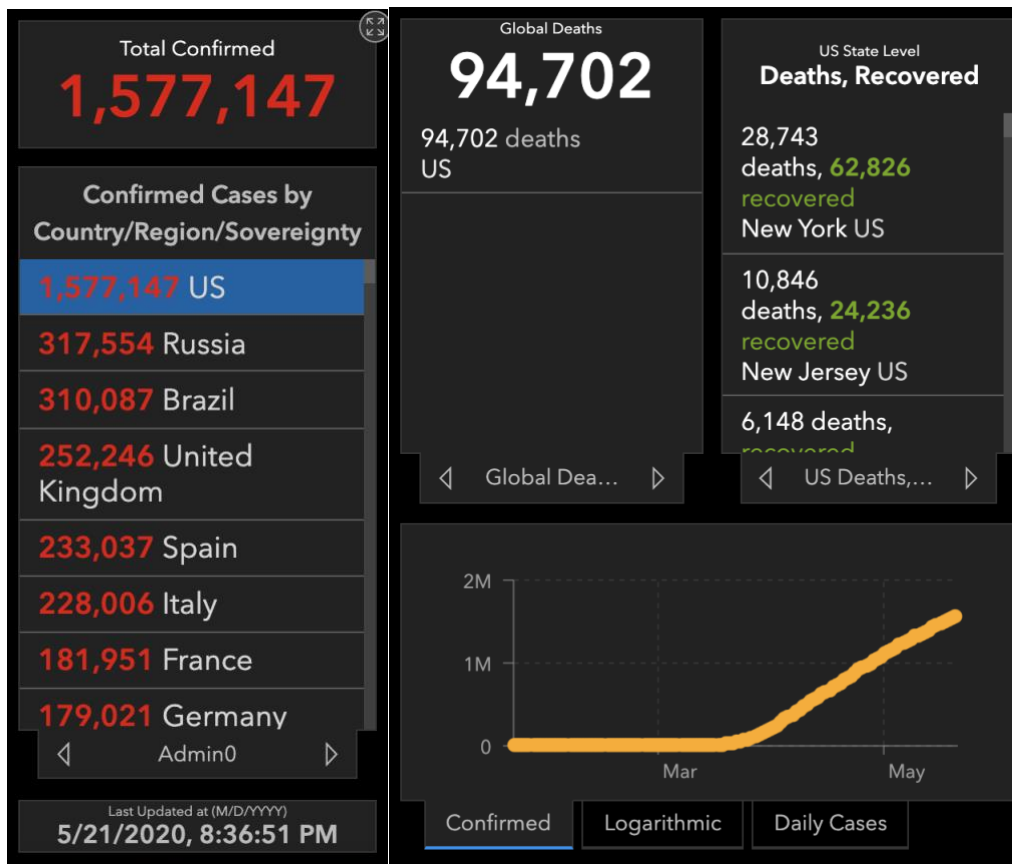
Total Confirmed
1,577,147

Confirmed Cases by Country/Region/Sovereignty

1,577,147 US
317,554 Russia
310,087 Brazil
252,246 United Kingdom
233,037 Spain
228,006 Italy
181,951 France
179,021 Germany

Admin0

Last Updated at (M/D/YYYY)
5/21/2020, 8:36:51 PM

Global Deaths
94,702
94,702 deaths
US

Global Dea...

US State Level
Deaths, Recovered
28,743 deaths, 62,826 recovered
New York US
10,846 deaths, 24,236 recovered
New Jersey US
6,148 deaths, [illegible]

US Deaths,...

2M
1M
0
Mar
May

Confirmed
Logarithmic
Daily Cases